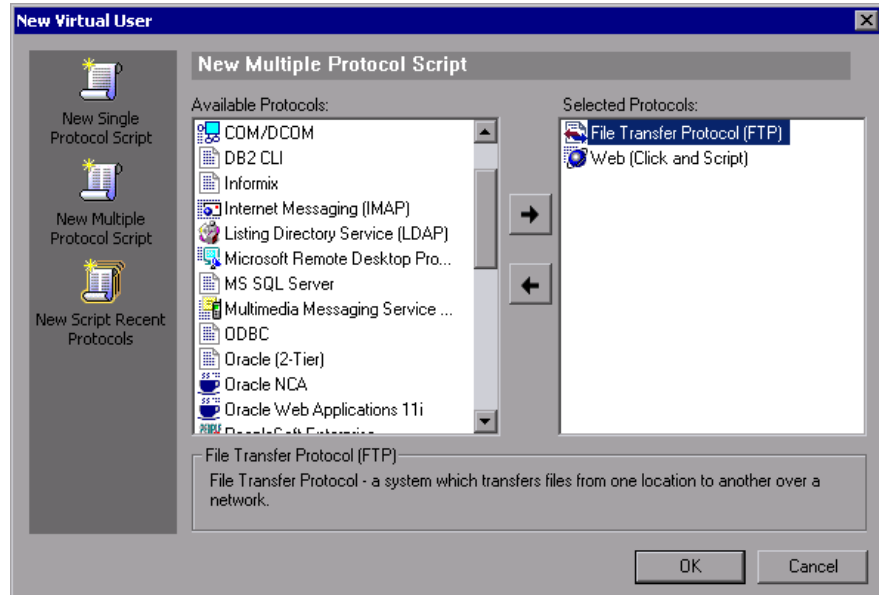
New Virtual User

New Single Protocol Script

New Multiple Protocol Script

New Script Recent Protocols

New Multiple Protocol Script

Available Protocols:

COM/DCOM
DB2 CLI
Informix
Internet Messaging (IMAP)
Listing Directory Service (LDAP)
Microsoft Remote Desktop Pro...
MS SQL Server
Multimedia Messaging Service ...
ODBC
Oracle (2-Tier)
Oracle NCA
Oracle Web Applications 11i
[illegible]

Selected Protocols:

File Transfer Protocol (FTP)
Web (Click and Script)

File Transfer Protocol (FTP)

File Transfer Protocol - a system which transfers files from one location to another over a network.

OK

Cancel